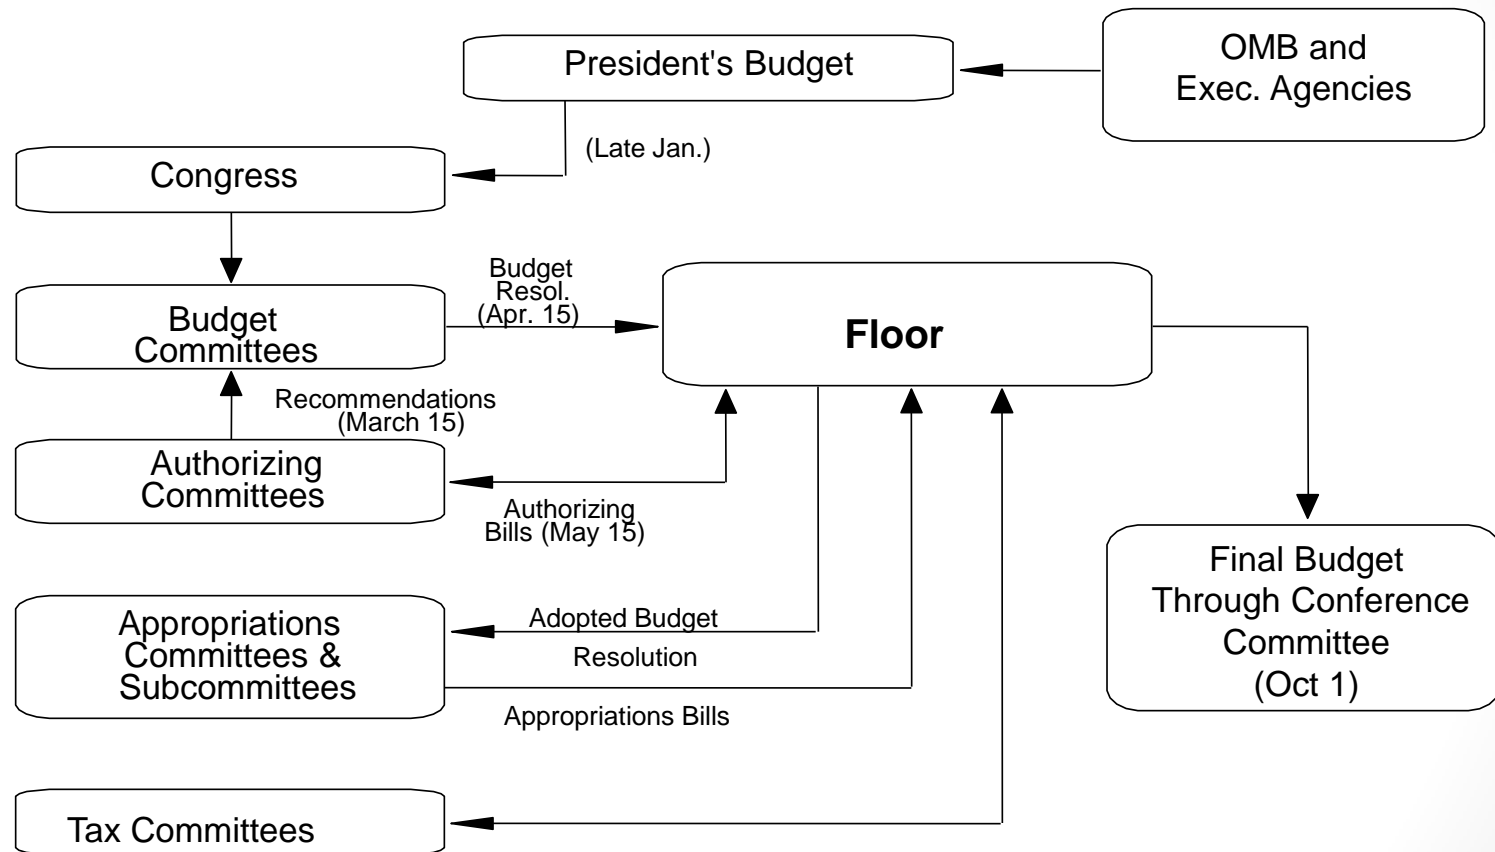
President's Budget

OMB and
Exec. Agencies

(Late Jan.)

Congress

Budget
Resol.
(Apr. 15)

Floor

Budget
Committees

Recommendations
(March 15)

Authorizing
Committees

Authorizing
Bills (May 15)

Final Budget
Through Conference
Committee
(Oct 1)

Appropriations
Committees &
Subcommittees

Adopted Budget
Resolution

Appropriations Bills

Tax Committees